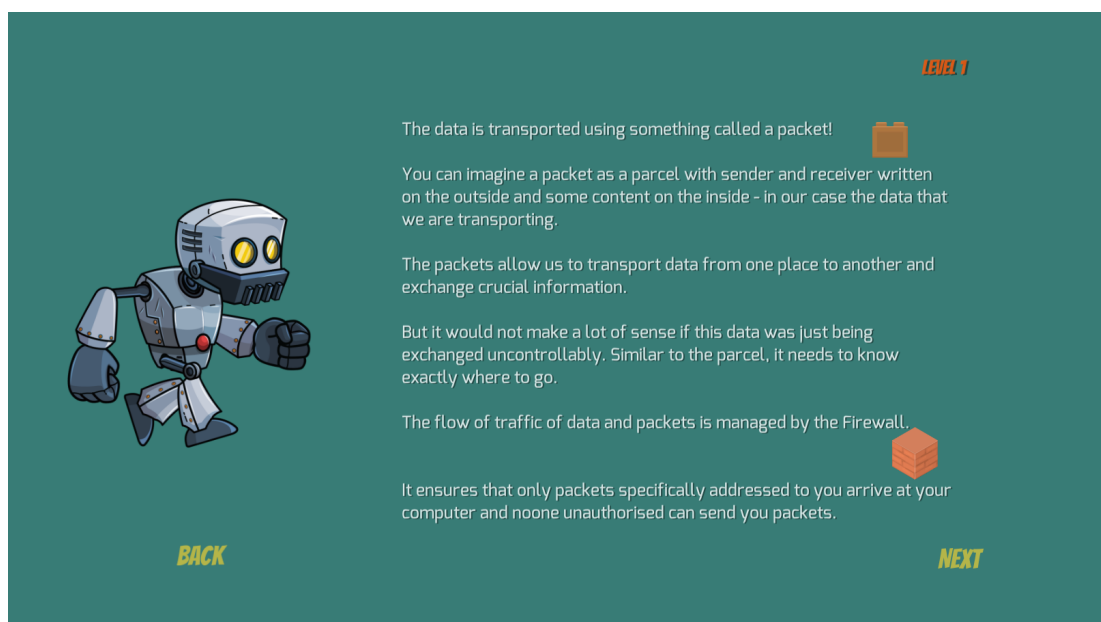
LEVEL 1

The data is transported using something called a packet!

You can imagine a packet as a parcel with sender and receiver written on the outside and some content on the inside - in our case the data that we are transporting.

The packets allow us to transport data from one place to another and exchange crucial information.

But it would not make a lot of sense if this data was just being exchanged uncontrollably. Similar to the parcel, it needs to know exactly where to go.

The flow of traffic of data and packets is managed by the Firewall.

It ensures that only packets specifically addressed to you arrive at your computer and noone unauthorised can send you packets.

BACK

NEXT